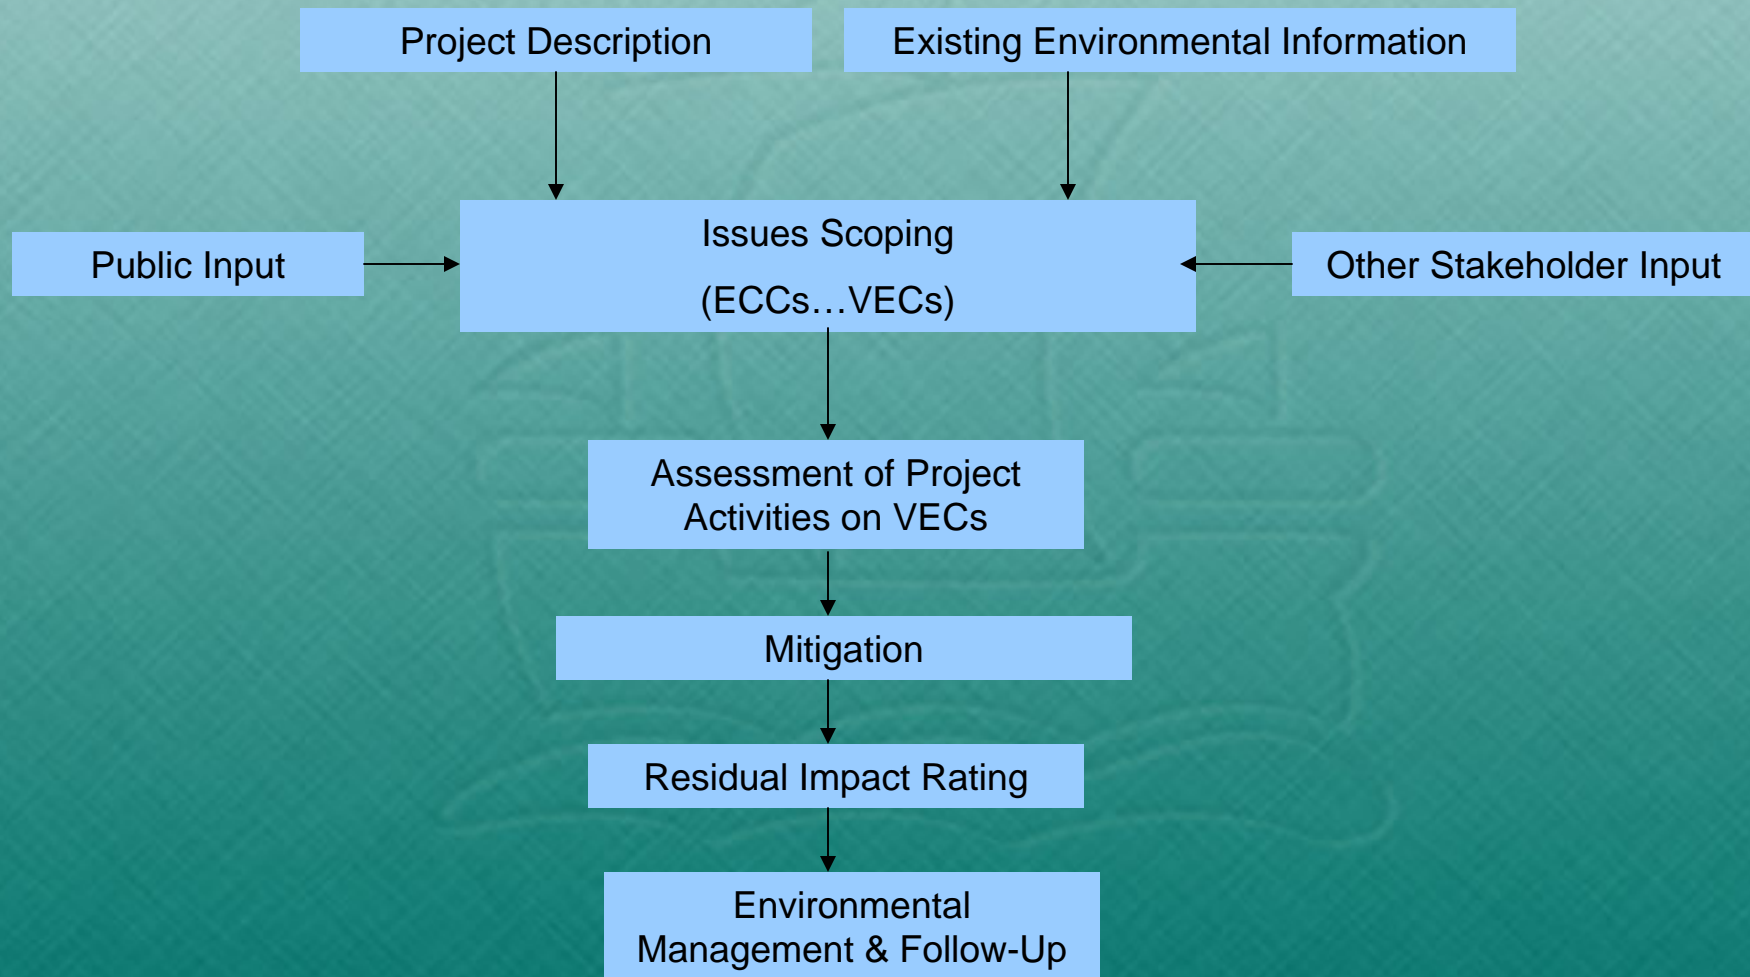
Project Description

Existing Environmental Information

Public Input

Issues Scoping

(ECCs…VECs)

Other Stakeholder Input

Assessment of Project Activities on VECs

Mitigation

Residual Impact Rating

Environmental Management & Follow-Up